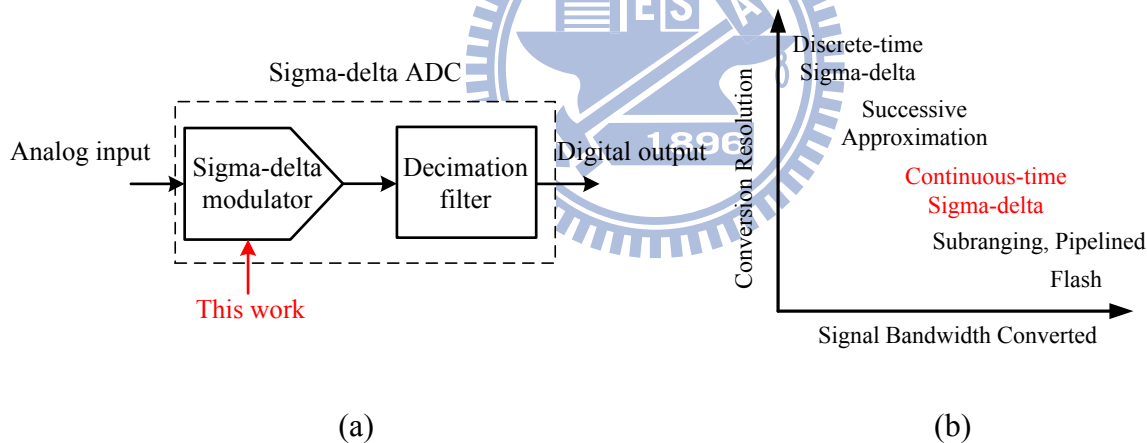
Sigma-delta ADC

Analog input

Sigma-delta modulator

Decimation filter

Digital output

This work

Conversion Resolution

Discrete-time Sigma-delta

Successive Approximation

Continuous-time Sigma-delta

Subranging, Pipelined

Flash

Signal Bandwidth Converted

ES

1896

(a)

(b)